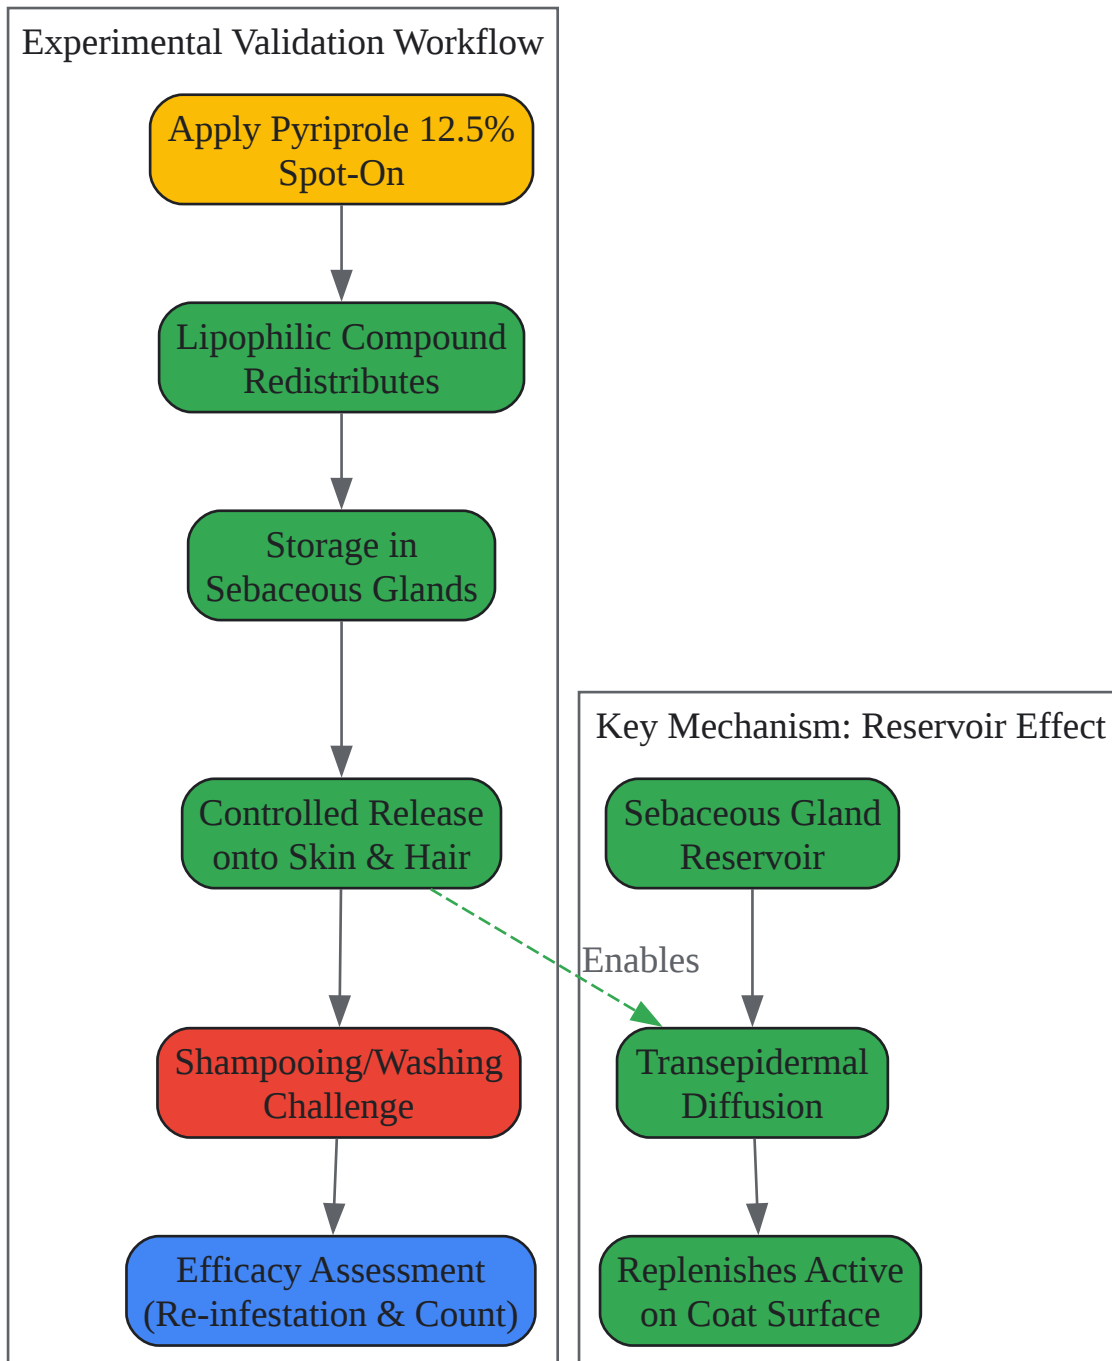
Experimental Validation Workflow

Apply Pyriprole 12.5% Spot-On

Lipophilic Compound Redistributes

Storage in Sebaceous Glands

Controlled Release onto Skin & Hair

Shampooing/Washing Challenge

Efficacy Assessment (Re-infestation & Count)

Key Mechanism: Reservoir Effect

Sebaceous Gland Reservoir

Enables

Transepidermal Diffusion

Replenishes Active on Coat Surface